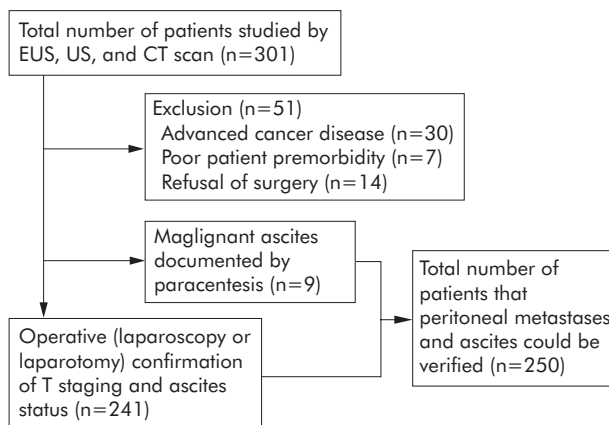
Total number of patients studied by EUS, US, and CT scan (n=301)

Exclusion (n=51)
Advanced cancer disease (n=30)
Poor patient premorbidity (n=7)
Refusal of surgery (n=14)

Maglignant ascites documented by paracentesis (n=9)

Operative (laparoscopy or laparotomy) confirmation of T staging and ascites status (n=241)

Total number of patients that peritoneal metastases and ascites could be verified (n=250)